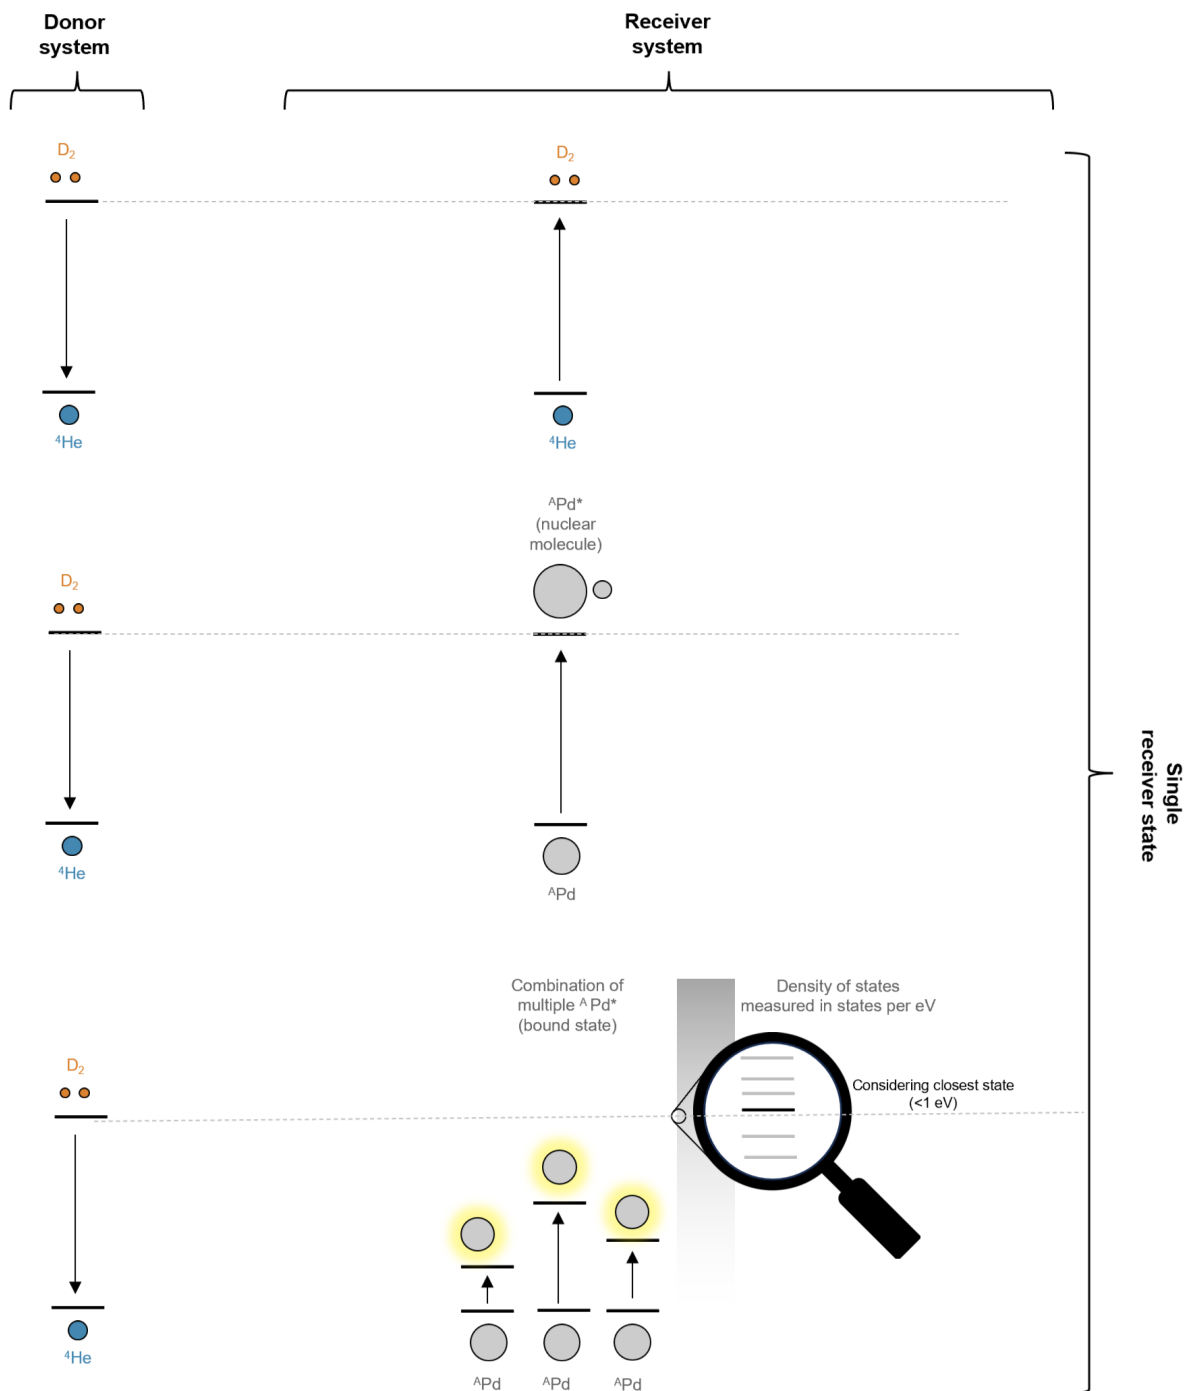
Donor system

Receiver system

$D_2$

$D_2$

$^4$He

$^4$He

$^A$Pd*
(nuclear molecule)

$D_2$

$^4$He

$^A$Pd

Single receiver state

Combination of multiple $^A$Pd* (bound state)

Density of states measured in states per eV

$D_2$

Considering closest state (<1 eV)

$^4$He

$^A$Pd

$^A$Pd

$^A$Pd